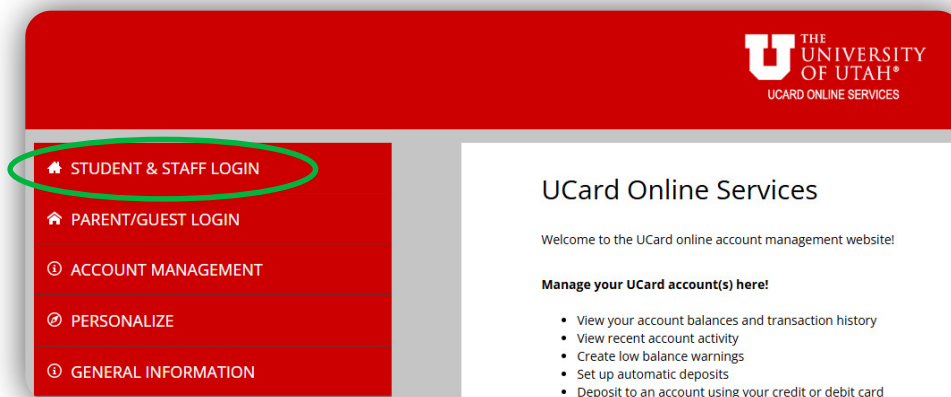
THE UNIVERSITY OF UTAH®
UCARD ONLINE SERVICES

STUDENT & STAFF LOGIN

PARENT/GUEST LOGIN

ACCOUNT MANAGEMENT

PERSONALIZE

GENERAL INFORMATION

UCard Online Services

Welcome to the UCard online account management website!

**Manage your UCard account(s) here!**

- View your account balances and transaction history
- View recent account activity
- Create low balance warnings
- Set up automatic deposits
- Deposit to an account using your credit or debit card